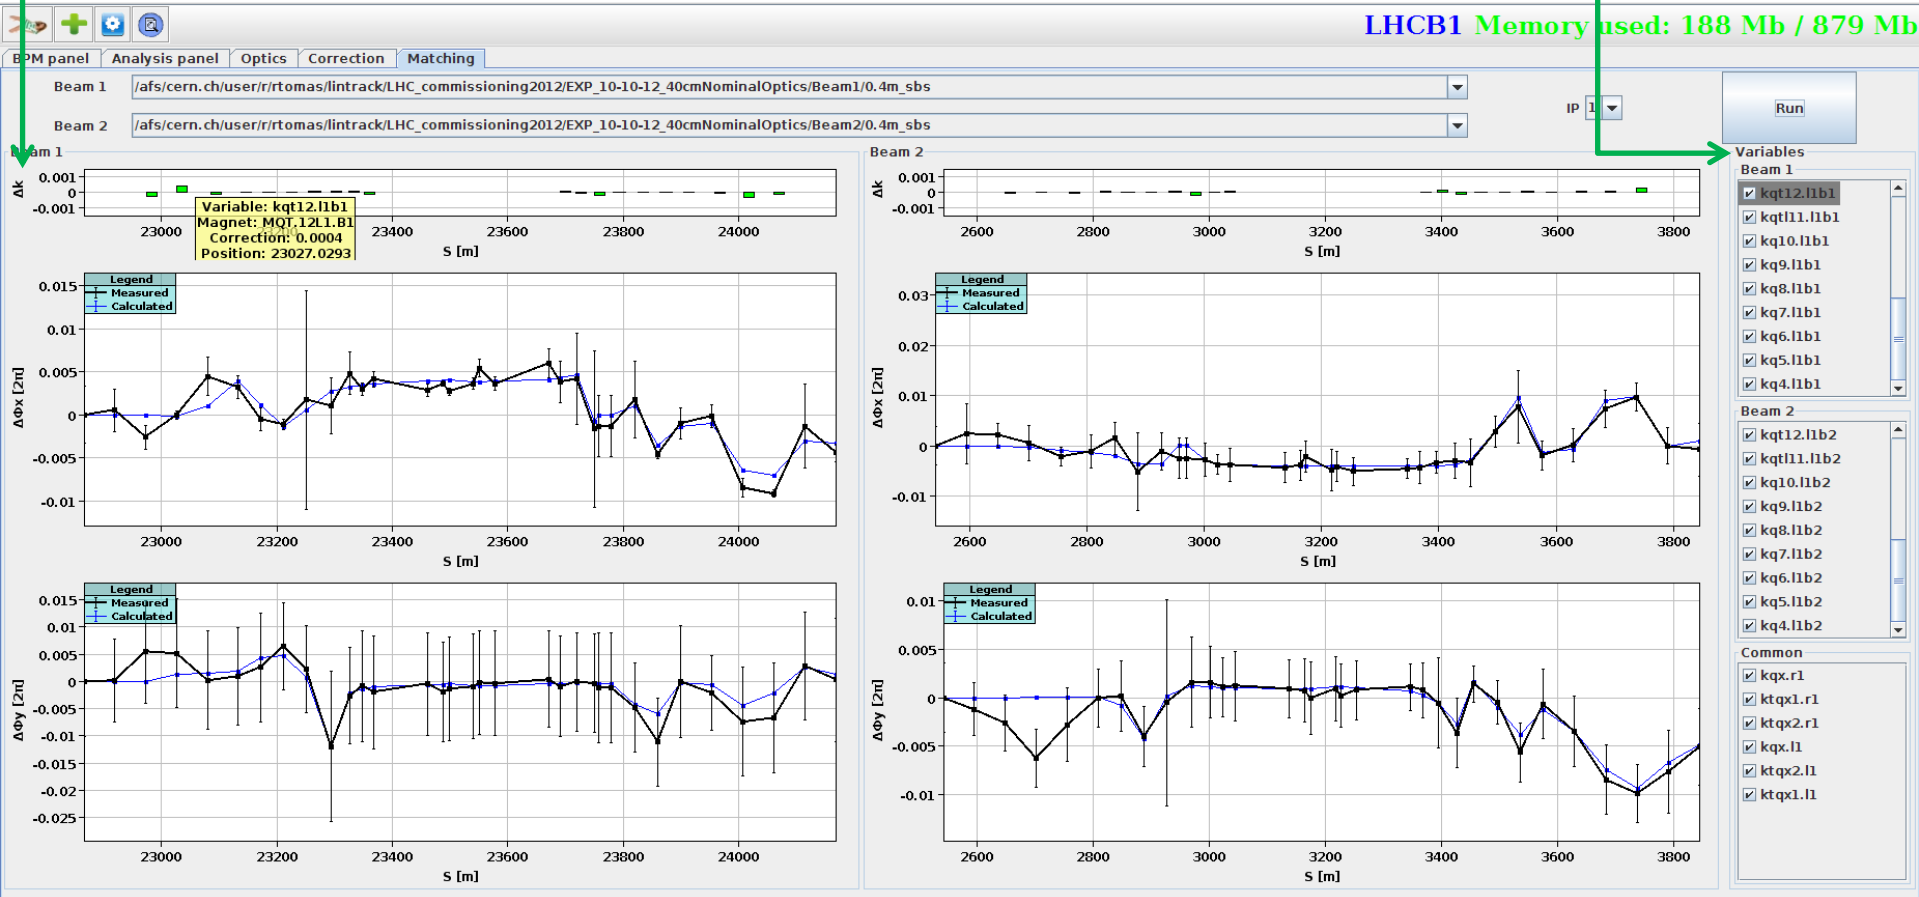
LHCB1 Memory used: 188 Mb / 879 Mb

BPM panel | Analysis panel | Optics | Correction | Matching

Beam 1 /afs/cern.ch/user/r/rtomas/lintrack/LHC_commissioning2012/EXP_10-10-12_40cmNominalOptics/Beam1/0.4m_sbs

Beam 2 /afs/cern.ch/user/r/rtomas/lintrack/LHC_commissioning2012/EXP_10-10-12_40cmNominalOptics/Beam2/0.4m_sbs

IP 1

Run

Beam 1

Δk
0.001
0
-0.001
23000 23400 23600 23800 24000
S [m]

Variable: kqt12.l1b1
Magnet: MQT.12L1.B1
Correction: 0.0004
Position: 23027.0293

Legend
Measured
Calculated

Δφx [2π]
0.015
0.01
0.005
0
-0.005
-0.01
23000 23200 23400 23600 23800 24000
S [m]

Legend
Measured
Calculated

Δφy [2π]
0.015
0.01
0.005
0
-0.005
-0.01
-0.015
-0.02
-0.025
23000 23200 23400 23600 23800 24000
S [m]

Beam 2

Δk
0.001
0
-0.001
2600 2800 3000 3200 3400 3600 3800
S [m]

Legend
Measured
Calculated

Δφx [2π]
0.03
0.02
0.01
0
-0.01
2600 2800 3000 3200 3400 3600 3800
S [m]

Legend
Measured
Calculated

Δφy [2π]
0.01
0.005
0
-0.005
-0.01
2600 2800 3000 3200 3400 3600 3800
S [m]

Variables
Beam 1
kqt12.l1b1
kqtl11.l1b1
kq10.l1b1
kq9.l1b1
kq8.l1b1
kq7.l1b1
kq6.l1b1
kq5.l1b1
kq4.l1b1
Beam 2
kqt12.l1b2
kqtl11.l1b2
kq10.l1b2
kq9.l1b2
kq8.l1b2
kq7.l1b2
kq6.l1b2
kq5.l1b2
kq4.l1b2
Common
kqx.r1
ktqx1.r1
ktqx2.r1
kqx.l1
ktqx2.l1
ktqx1.l1